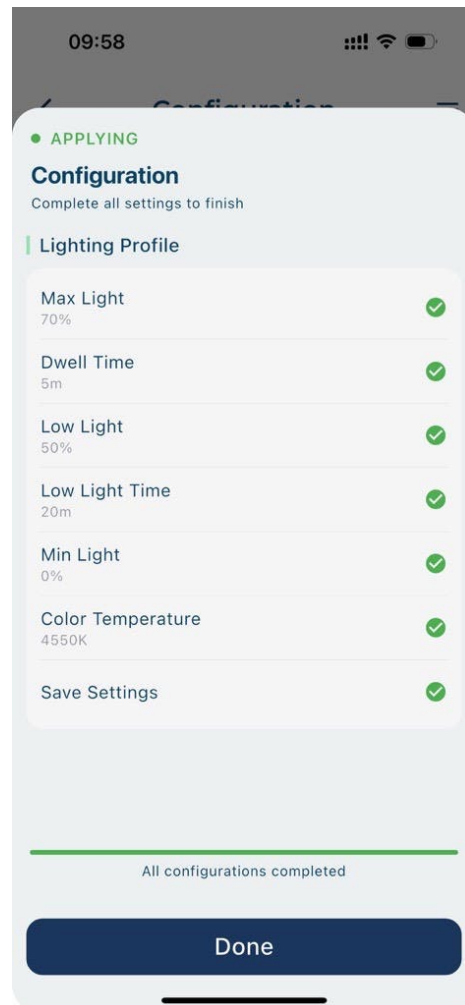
09:58

Configuration

• APPLYING

Configuration

Complete all settings to finish

Lighting Profile

Max Light
70%

Dwell Time
5m

Low Light
50%

Low Light Time
20m

Min Light
0%

Color Temperature
4550K

Save Settings

All configurations completed

Done